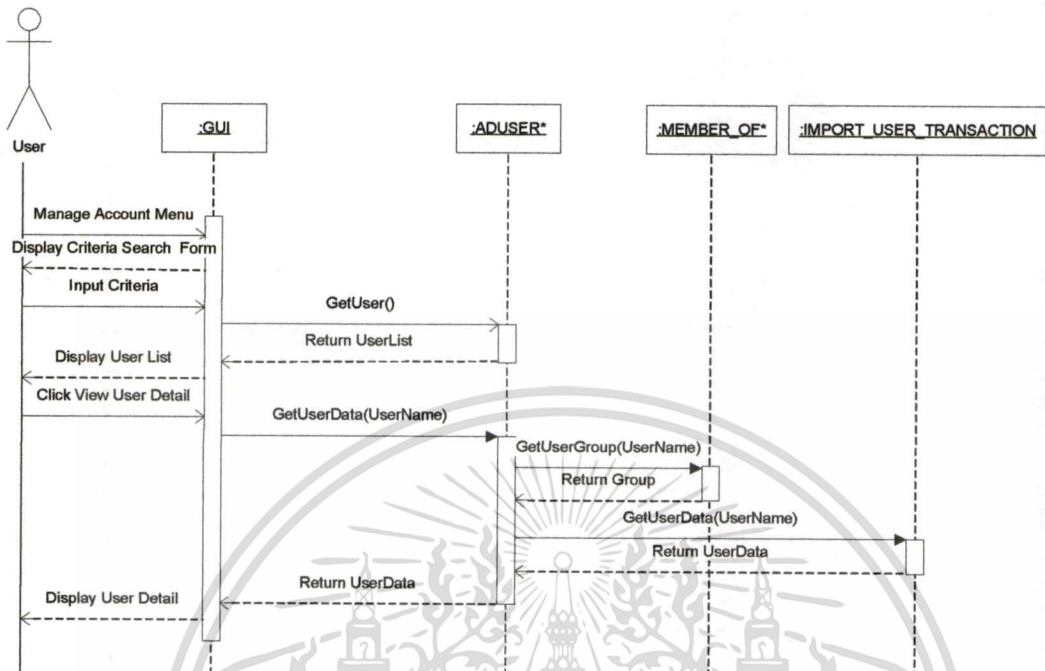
User

:GUI

:ADUSER*

:MEMBER_OF*

:IMPORT_USER_TRANSACTION

Manage Account Menu

Display Criteria Search Form

Input Criteria

GetUser()

Return UserList

Display User List

Click View User Detail

GetUserData(UserName)

GetUserGroup(UserName)

Return Group

GetUserData(UserName)

Return UserData

Return UserData

Display User Detail